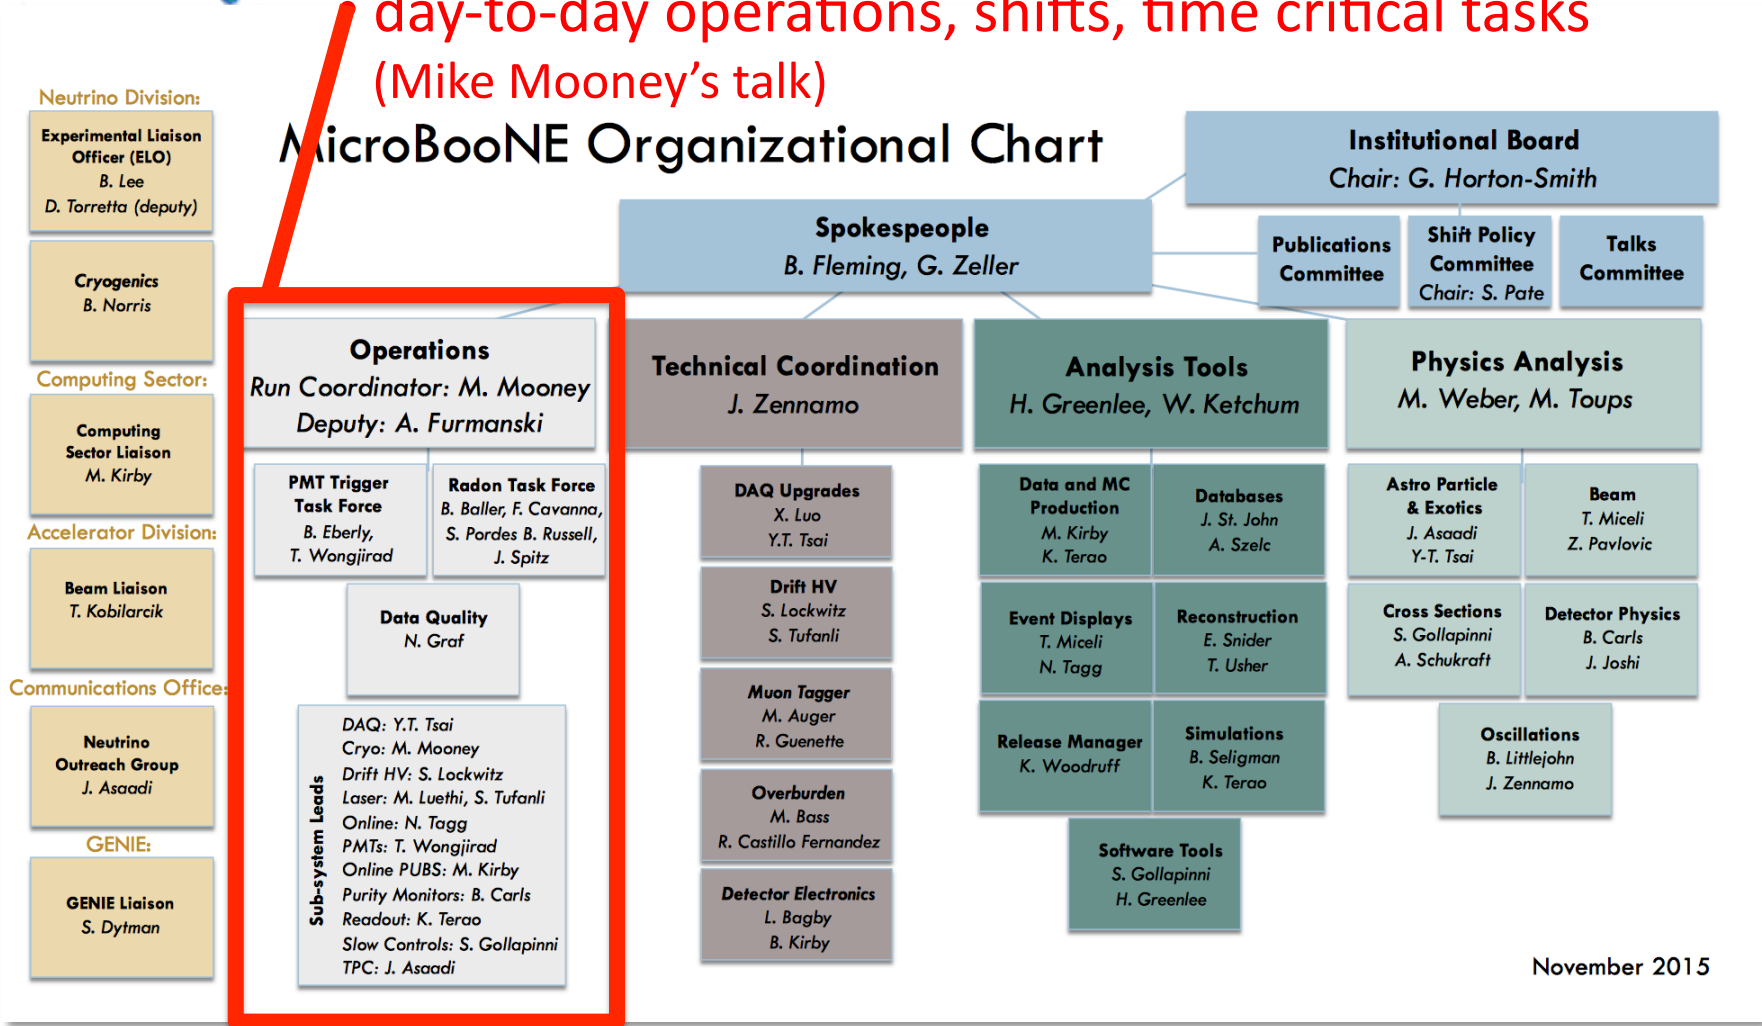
day-to-day operations, shifts, time critical tasks
(Mike Mooney's talk)

MicroBooNE Organizational Chart

Neutrino Division:

Experimental Liaison Officer (ELO)
B. Lee
D. Torretta (deputy)

Cryogenics
B. Norris

Computing Sector:

Computing Sector Liaison
M. Kirby

Accelerator Division:

Beam Liaison
T. Kobilarcik

Communications Office:

Neutrino Outreach Group
J. Asaadi

GENIE:

GENIE Liaison
S. Dytman

Institutional Board
Chair: G. Horton-Smith

Spokespeople
B. Fleming, G. Zeller

Publications Committee

Shift Policy Committee
Chair: S. Pate

Talks Committee

Operations
Run Coordinator: M. Mooney
Deputy: A. Furmanski

PMT Trigger Task Force
B. Eberly,
T. Wongjirad

Radon Task Force
B. Baller, F. Cavanna,
S. Pordes B. Russell,
J. Spitz

Data Quality
N. Graf

Sub-system Leads
DAQ: Y.T. Tsai
Cryo: M. Mooney
Drift HV: S. Lockwitz
Laser: M. Luethi, S. Tufanli
Online: N. Tagg
PMTs: T. Wongjirad
Online PUBS: M. Kirby
Purity Monitors: B. Carls
Readout: K. Terao
Slow Controls: S. Gollapinni
TPC: J. Asaadi

Technical Coordination
J. Zennamo

DAQ Upgrades
X. Luo
Y.T. Tsai

Drift HV
S. Lockwitz
S. Tufanli

Muon Tagger
M. Auger
R. Guenette

Overburden
M. Bass
R. Castillo Fernandez

Detector Electronics
L. Bagby
B. Kirby

Analysis Tools
H. Greenlee, W. Ketchum

Data and MC Production
M. Kirby
K. Terao

Databases
J. St. John
A. Szelc

Event Displays
T. Miceli
N. Tagg

Reconstruction
E. Snider
T. Usher

Release Manager
K. Woodruff

Simulations
B. Seligman
K. Terao

Software Tools
S. Gollapinni
H. Greenlee

Physics Analysis
M. Weber, M. Toups

Astro Particle & Exotics
J. Asaadi
Y-T. Tsai

Beam
T. Miceli
Z. Pavlovic

Cross Sections
S. Gollapinni
A. Schukraft

Detector Physics
B. Carls
J. Joshi

Oscillations
B. Littlejohn
J. Zennamo

November 2015